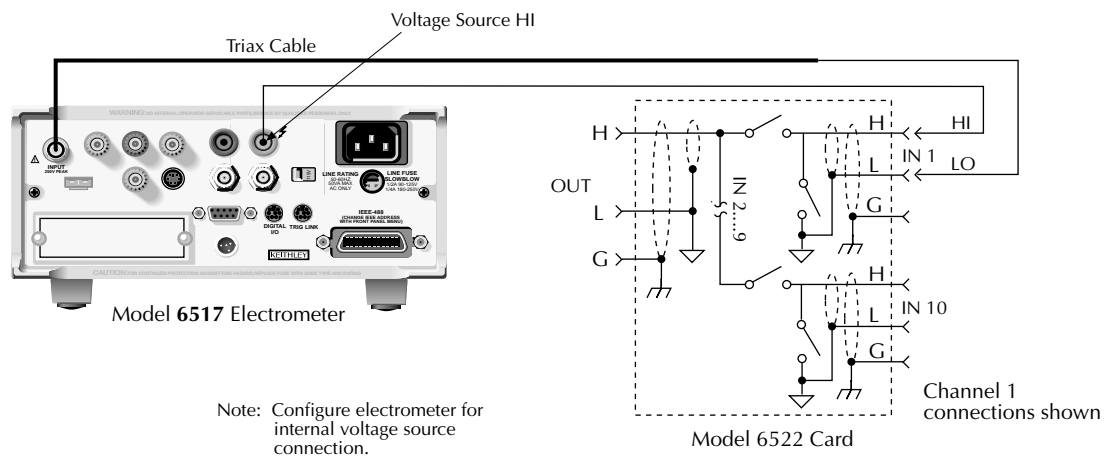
Voltage Source HI

Triax Cable

WARNING: NO INTERNAL OPERATOR SERVICEABLE PARTS. SERVICE BY QUALIFIED PERSONNEL ONLY.

INPUT
250V PEAK

LINE RATING
50-60HZ
50VA MAX
AC ONLY

LINE FUSE
SLOWBLOW
1/2A 90-125V
1/4A 180-250V

IEEE-488
(CHANGE IEEE ADDRESS WITH FRONT PANEL MENU)

DIGITAL I/O

TRIG LINK

KEITHLEY

CAUTION: FOR CONTINUED PROTECTION AGAINST FIRE HAZARD, REPLACE FUSE WITH SAME TYPE AND RATING.

Model **6517** Electrometer

H

OUT

L

G

IN 2 ... 9

H

L

IN 1

G

HI

LO

H

L

IN 10

G

Channel 1 connections shown

Model 6522 Card

Note: Configure electrometer for internal voltage source connection.